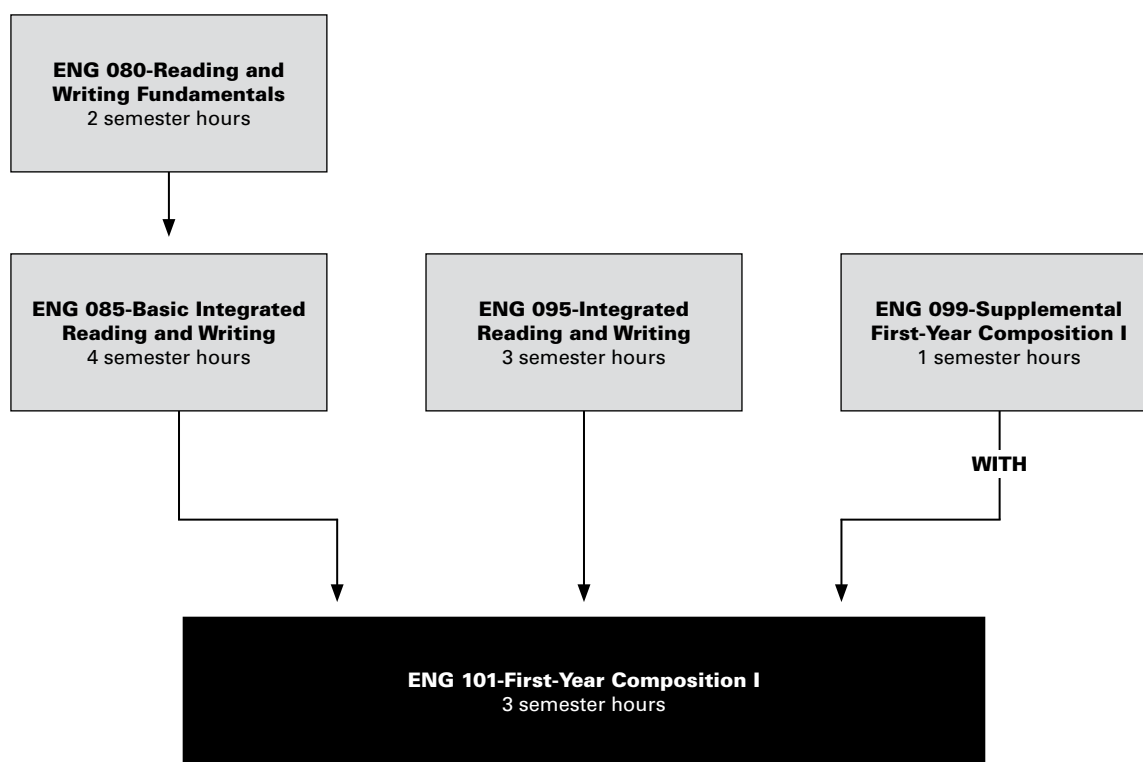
ENG 080-Reading and Writing Fundamentals
2 semester hours

ENG 085-Basic Integrated Reading and Writing
4 semester hours

ENG 095-Integrated Reading and Writing
3 semester hours

ENG 099-Supplemental First-Year Composition I
1 semester hours

WITH

ENG 101-First-Year Composition I
3 semester hours